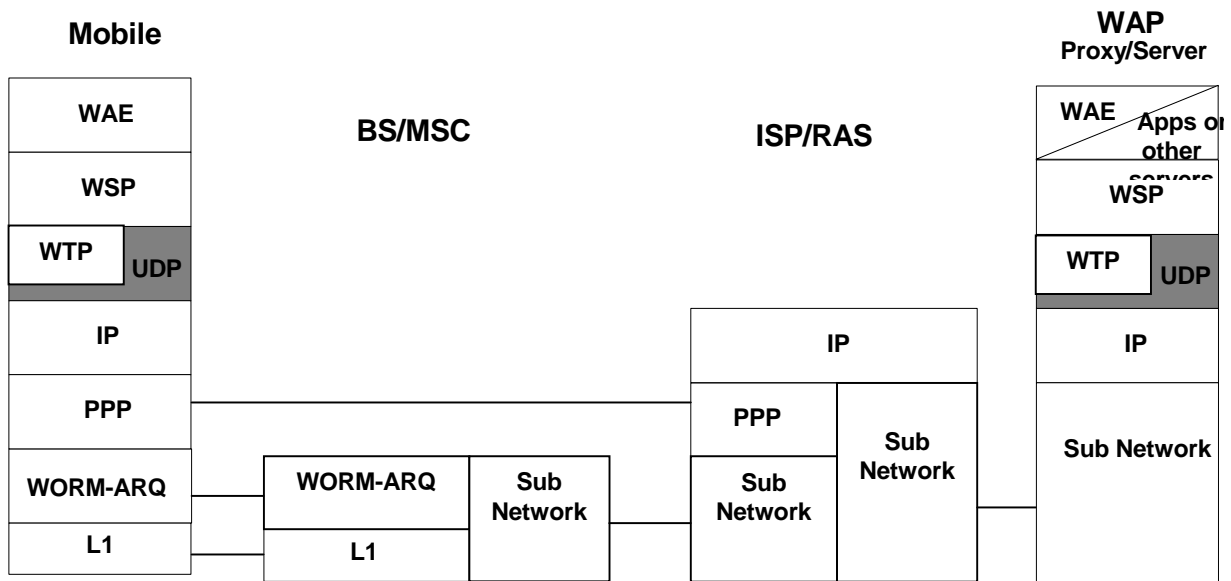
Mobile

WAE

WSP

WTP

UDP

IP

PPP

WORM-ARQ

L1

BS/MSC

WORM-ARQ

L1

Sub Network

ISP/RAS

IP

PPP

Sub Network

Sub Network

WAP
Proxy/Server

WAE

Apps or other servers

WSP

WTP

UDP

IP

Sub Network